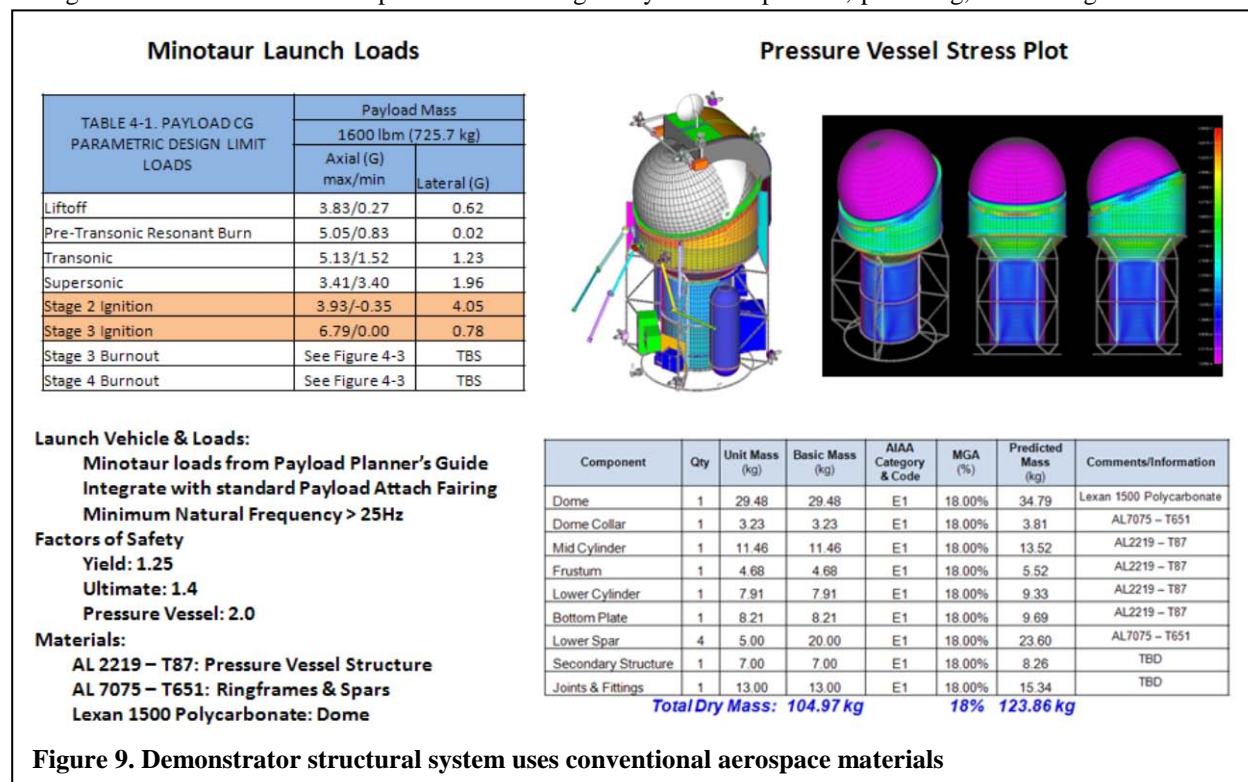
Minotaur Launch Loads

| TABLE 4-1. PAYLOAD CG PARAMETRIC DESIGN LIMIT LOADS | Payload Mass 1600 lbm (725.7 kg) Axial (G) max/min | Lateral (G) |
|---|---|---|
| Liftoff | 3.83/0.27 | 0.62 |
| Pre-Transonic Resonant Burn | 5.05/0.83 | 0.02 |
| Transonic | 5.13/1.52 | 1.23 |
| Supersonic | 3.41/3.40 | 1.96 |
| Stage 2 Ignition | 3.93/-0.35 | 4.05 |
| Stage 3 Ignition | 6.79/0.00 | 0.78 |
| Stage 3 Burnout | See Figure 4-3 | TBS |
| Stage 4 Burnout | See Figure 4-3 | TBS |

Pressure Vessel Stress Plot

Launch Vehicle & Loads:
Minotaur loads from Payload Planner's Guide
Integrate with standard Payload Attach Fairing
Minimum Natural Frequency > 25Hz
Factors of Safety
Yield: 1.25
Ultimate: 1.4
Pressure Vessel: 2.0
Materials:
AL 2219 – T87: Pressure Vessel Structure
AL 7075 – T651: Ringframes & Spars
Lexan 1500 Polycarbonate: Dome

| Component | Qty | Unit Mass (kg) | Basic Mass (kg) | AIAA Category & Code | MGA (%) | Predicted Mass (kg) | Comments/Information |
|---|---|---|---|---|---|---|---|
| Dome | 1 | 29.48 | 29.48 | E1 | 18.00% | 34.79 | Lexan 1500 Polycarbonate |
| Dome Collar | 1 | 3.23 | 3.23 | E1 | 18.00% | 3.81 | AL7075 – T651 |
| Mid Cylinder | 1 | 11.46 | 11.46 | E1 | 18.00% | 13.52 | AL2219 – T87 |
| Frustum | 1 | 4.68 | 4.68 | E1 | 18.00% | 5.52 | AL2219 – T87 |
| Lower Cylinder | 1 | 7.91 | 7.91 | E1 | 18.00% | 9.33 | AL2219 – T87 |
| Bottom Plate | 1 | 8.21 | 8.21 | E1 | 18.00% | 9.69 | AL2219 – T87 |
| Lower Spar | 4 | 5.00 | 20.00 | E1 | 18.00% | 23.60 | AL7075 – T651 |
| Secondary Structure | 1 | 7.00 | 7.00 | E1 | 18.00% | 8.26 | TBD |
| Joints & Fittings | 1 | 13.00 | 13.00 | E1 | 18.00% | 15.34 | TBD |

Total Dry Mass: 104.97 kg 18% 123.86 kg

Figure 9. Demonstrator structural system uses conventional aerospace materials